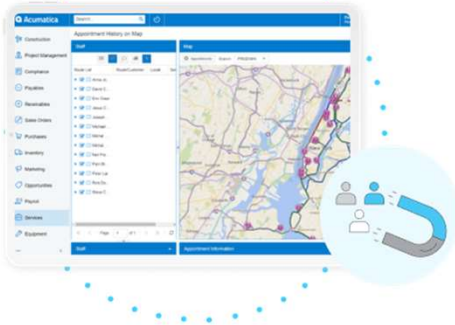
Acumatica

Search

Construction
Project Management
Compliance
Payables
Receivables
Sales Orders
Purchases
Inventory
Marketing
Opportunities
Payroll
Services
Equipment

Appointment History on Map

Staff

Route List
Route/Customer
Locat

Map

Appointments
Search

Page 1

Staff

Appointment Information